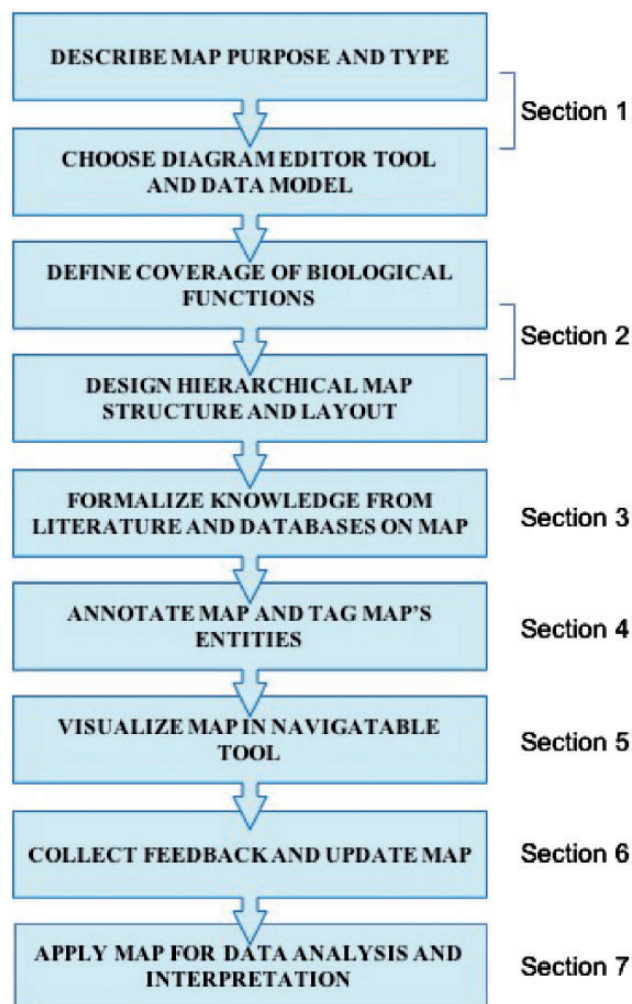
DESCRIBE MAP PURPOSE AND TYPE

CHOOSE DIAGRAM EDITOR TOOL AND DATA MODEL

Section 1

DEFINE COVERAGE OF BIOLOGICAL FUNCTIONS

DESIGN HIERARCHICAL MAP STRUCTURE AND LAYOUT

Section 2

FORMALIZE KNOWLEDGE FROM LITERATURE AND DATABASES ON MAP

Section 3

ANNOTATE MAP AND TAG MAP'S ENTITIES

Section 4

VISUALIZE MAP IN NAVIGATABLE TOOL

Section 5

COLLECT FEEDBACK AND UPDATE MAP

Section 6

APPLY MAP FOR DATA ANALYSIS AND INTERPRETATION

Section 7